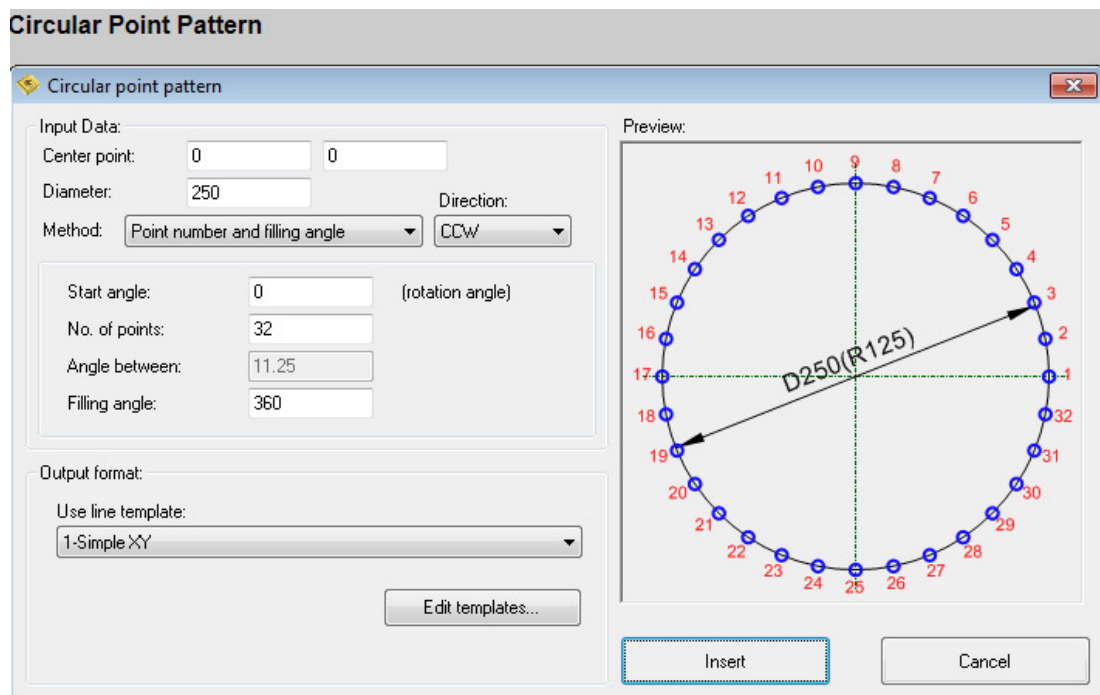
Circular Point Pattern

Circular point pattern

Input Data:
Center point: 0 0
Diameter: 250
Direction:
Method: Point number and filling angle
CCW

Start angle: 0 (rotation angle)
No. of points: 32
Angle between: 11.25
Filling angle: 360

Output format:
Use line template:
1-Simple XY

Edit templates...

Preview:
9 8 7 6 5 4 3 2 1 32 31 30 29 28 27 26 25 24 23 22 21 20 19 18 17 16 15 14 13 12 11 10
D250(R125)

Insert
Cancel